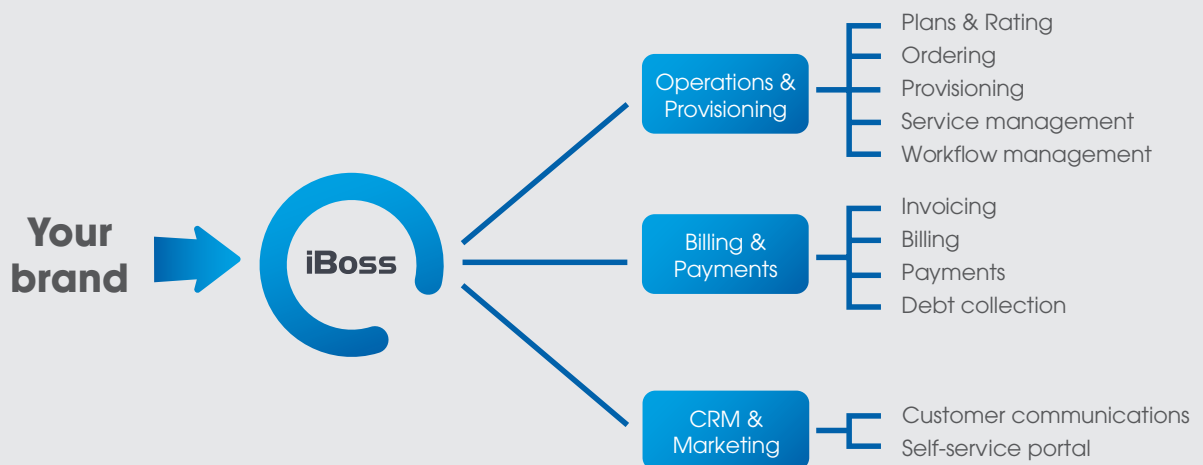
Your brand

iBoss

Operations & Provisioning

Plans & Rating
Ordering
Provisioning
Service management
Workflow management

Billing & Payments

Invoicing
Billing
Payments
Debt collection

CRM & Marketing

Customer communications
Self-service portal